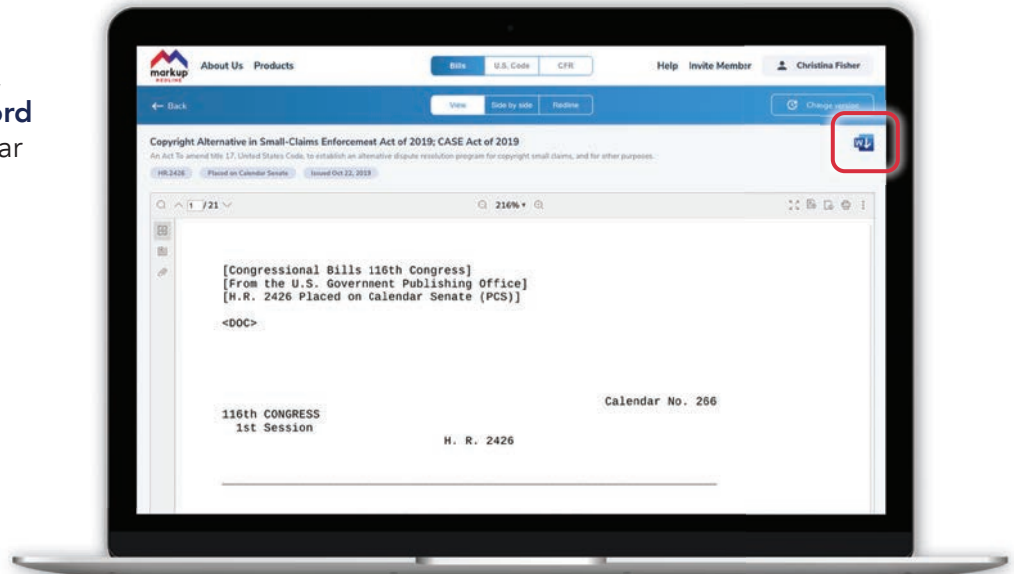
ord
ar

markup REDLINE About Us Products Bills U.S. Code CFR Help Invite Member Christina Fisher

← Back View Side by side Redline Change version

Copyright Alternative in Small-Claims Enforcement Act of 2019; CASE Act of 2019
An Act To amend title 17, United States Code, to establish an alternative dispute resolution program for copyright small claims, and for other purposes.
HR.2426 Placed on Calendar Senate Issued Oct 22, 2019

1 /21 216%

[Congressional Bills 116th Congress]
[From the U.S. Government Publishing Office]
[H.R. 2426 Placed on Calendar Senate (PCS)]

<DOC>

Calendar No. 266

116th CONGRESS
1st Session
H. R. 2426